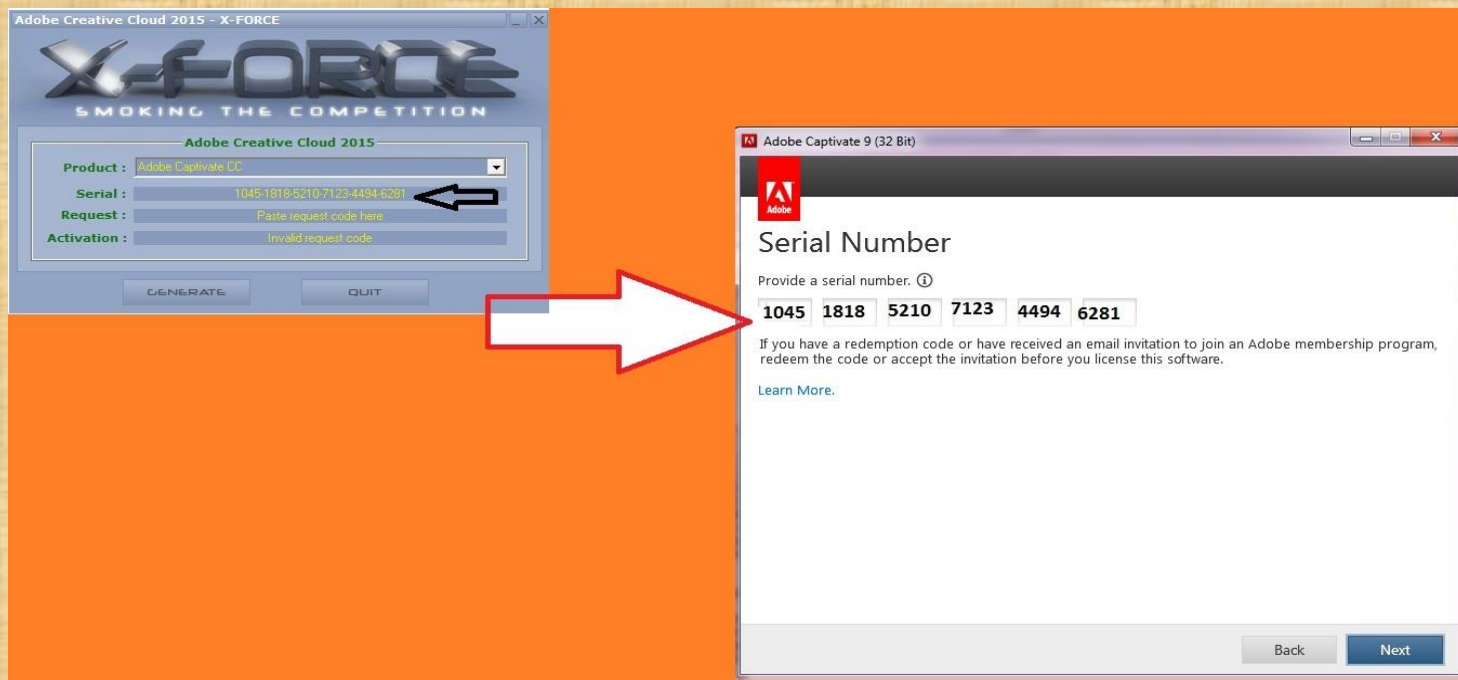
Adobe Creative Cloud 2015 - X-FORCE

X-FORCE
SMOKING THE COMPETITION

Adobe Creative Cloud 2015

Product : Adobe Captivate CC
Serial : 1045-1818-5210-7123-4494-6281
Request : Paste request code here
Activation : Invalid request code

GENERATE QUIT

Adobe Captivate 9 (32 Bit)

Adobe

Serial Number

Provide a serial number. ⓘ

1045 1818 5210 7123 4494 6281

If you have a redemption code or have received an email invitation to join an Adobe membership program, redeem the code or accept the invitation before you license this software.

Learn More.

Back Next